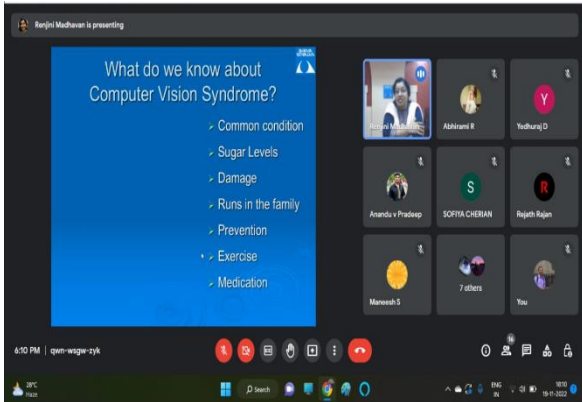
Renjini Madhavan is presenting

What do we know about Computer Vision Syndrome?

Common condition

Sugar Levels

Damage

Runs in the family

Prevention

Exercise

Medication

Renjini Madhavan

Abhirami R

Y

Yedhuraj D

Anandu v Pradeep

S

SOFIYA CHERIAN

R

Rejath Rajan

Maneesh S

7 others

You

6:10 PM | qwn-wsgw-zyk

16

28°C
Haze

Search

ENG
IN

18:10
18-11-2022